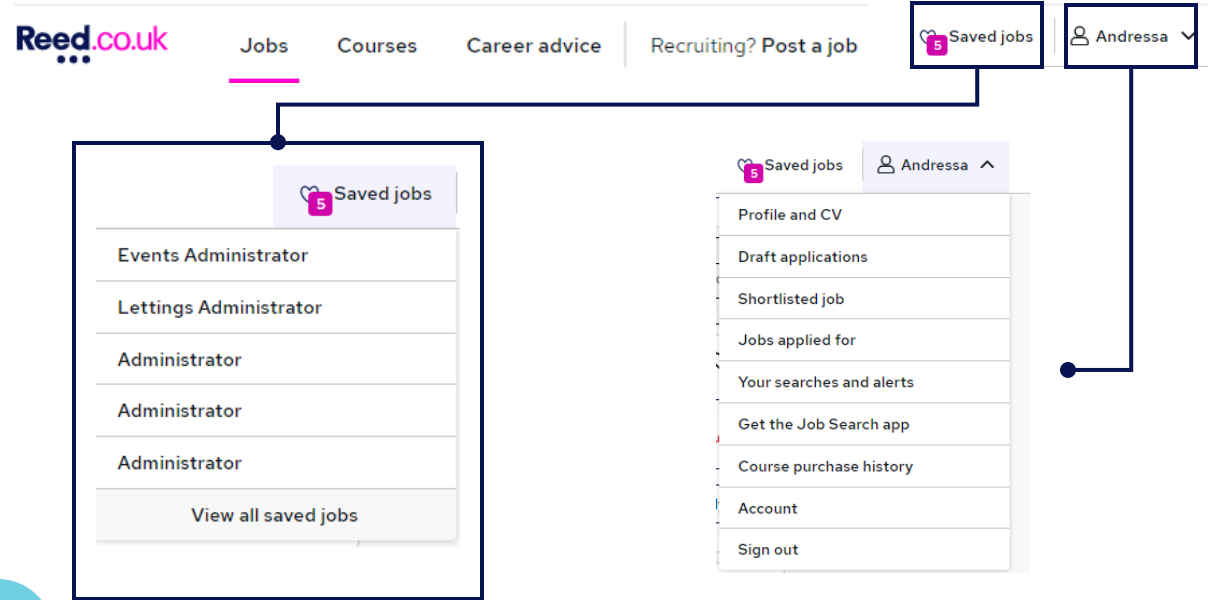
Reed.co.uk

Jobs Courses Career advice Recruiting? Post a job

5 Saved jobs Andressa

5 Saved jobs

Events Administrator

Lettings Administrator

Administrator

Administrator

Administrator

View all saved jobs

5 Saved jobs Andressa

Profile and CV

Draft applications

Shortlisted job

Jobs applied for

Your searches and alerts

Get the Job Search app

Course purchase history

Account

Sign out